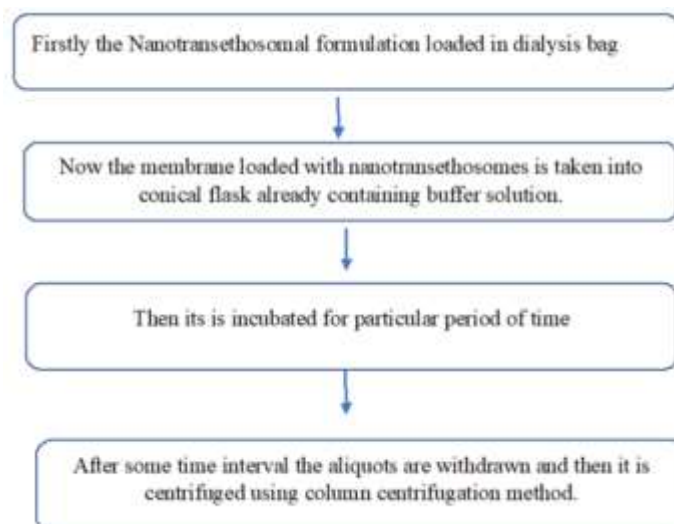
Firstly the Nanotransethosomal formulation loaded in dialysis bag

Now the membrane loaded with nanotransethosomes is taken into conical flask already containing buffer solution.

Then its is incubated for particular period of time

After some time interval the aliquots are withdrawn and then it is centrifuged using column centrifugation method.